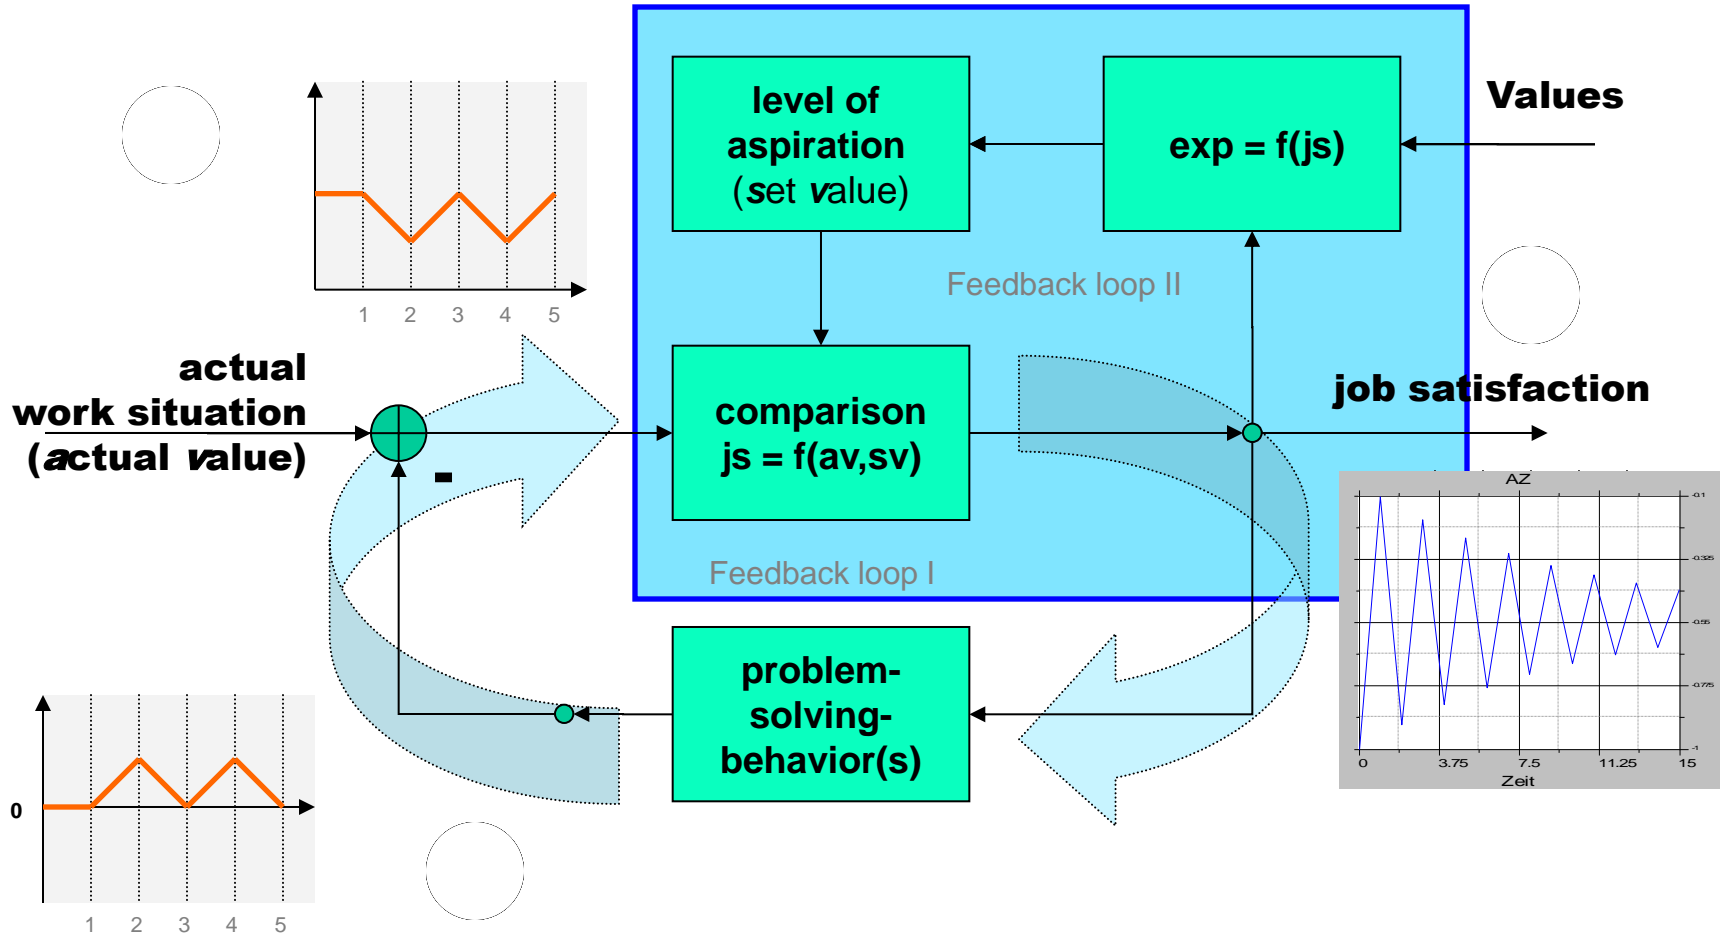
level of aspiration (set value)

exp = f(js)

Values

1 2 3 4 5

Feedback loop II

actual work situation (actual value)

comparison js = f(av,sv)

job satisfaction

-

Feedback loop I

AZ

-0.1

-0.325

-0.55

-0.775

-1

0 3.75 7.5 11.25 15

Zeit

problem-solving-behavior(s)

0

1 2 3 4 5